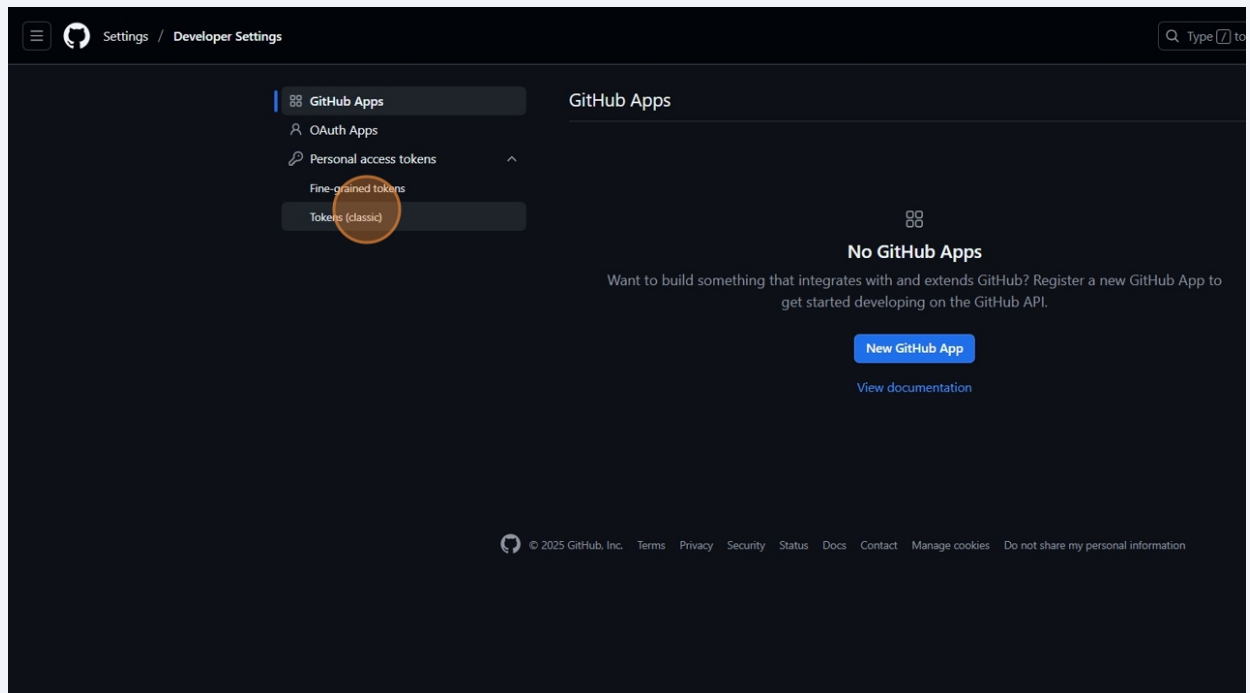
Settings / Developer Settings

Type / to

GitHub Apps
OAuth Apps
Personal access tokens
Fine-grained tokens
Tokens (classic)

GitHub Apps

No GitHub Apps

Want to build something that integrates with and extends GitHub? Register a new GitHub App to get started developing on the GitHub API.

New GitHub App

View documentation

© 2025 GitHub, Inc. Terms Privacy Security Status Docs Contact Manage cookies Do not share my personal information